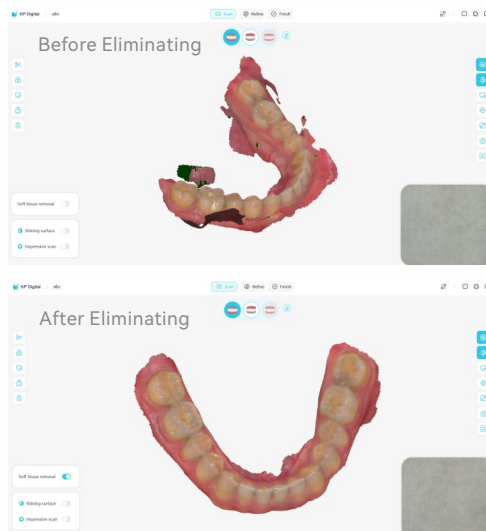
KP Digital abc

Scan Refine Finish

Before Eliminating

Soft tissue removal

Shining surface

Impression scan

KP Digital abc

Scan Refine Finish

After Eliminating

Soft tissue removal

Shining surface

Impression scan